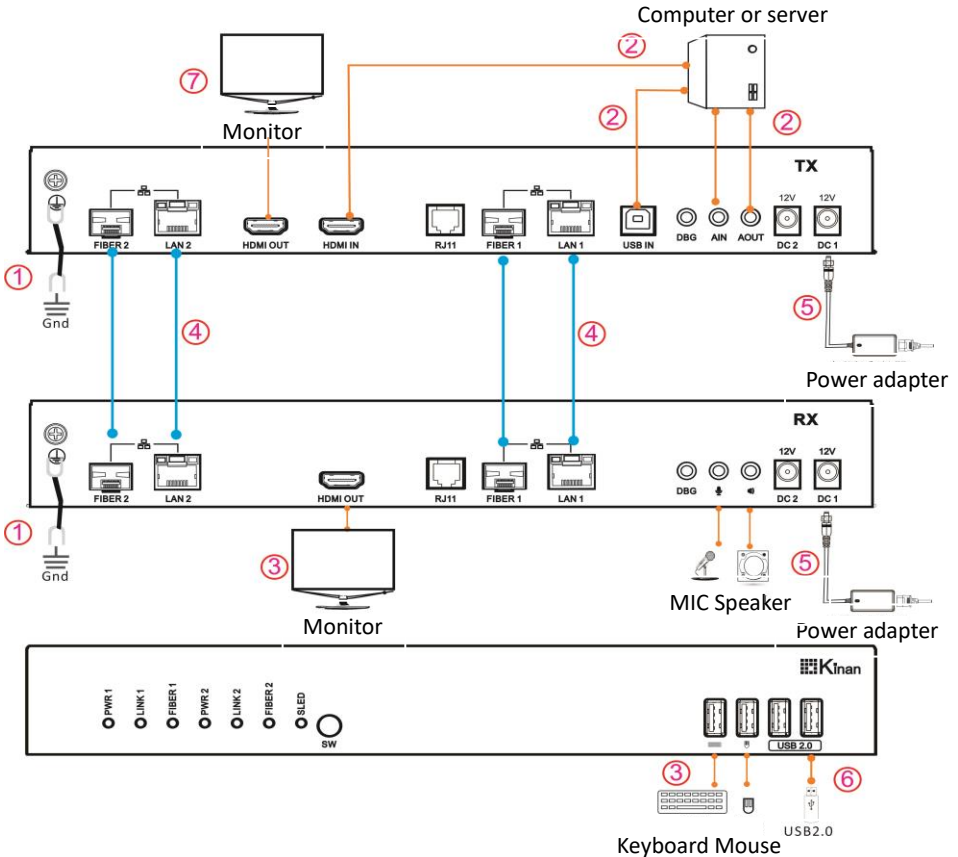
Computer or server

②

⑦

②

②

Monitor

TX

FIBER 2 LAN 2 HDMI OUT HDMI IN RJ11 FIBER 1 LAN 1 USB IN DBG AIN AOUT 12V DC 2 12V DC 1

①

Gnd

④

④

⑤

Power adapter

RX

FIBER 2 LAN 2 HDMI OUT RJ11 FIBER 1 LAN 1 DBG 12V DC 2 12V DC 1

①

Gnd

③

⑤

Monitor

MIC Speaker

Power adapter

Kinan

PWR 1 LINK 1 FIBER 1 PWR 2 LINK 2 FIBER 2 SLED

SW

USB 2.0

③

⑥

USB2.0

Keyboard Mouse